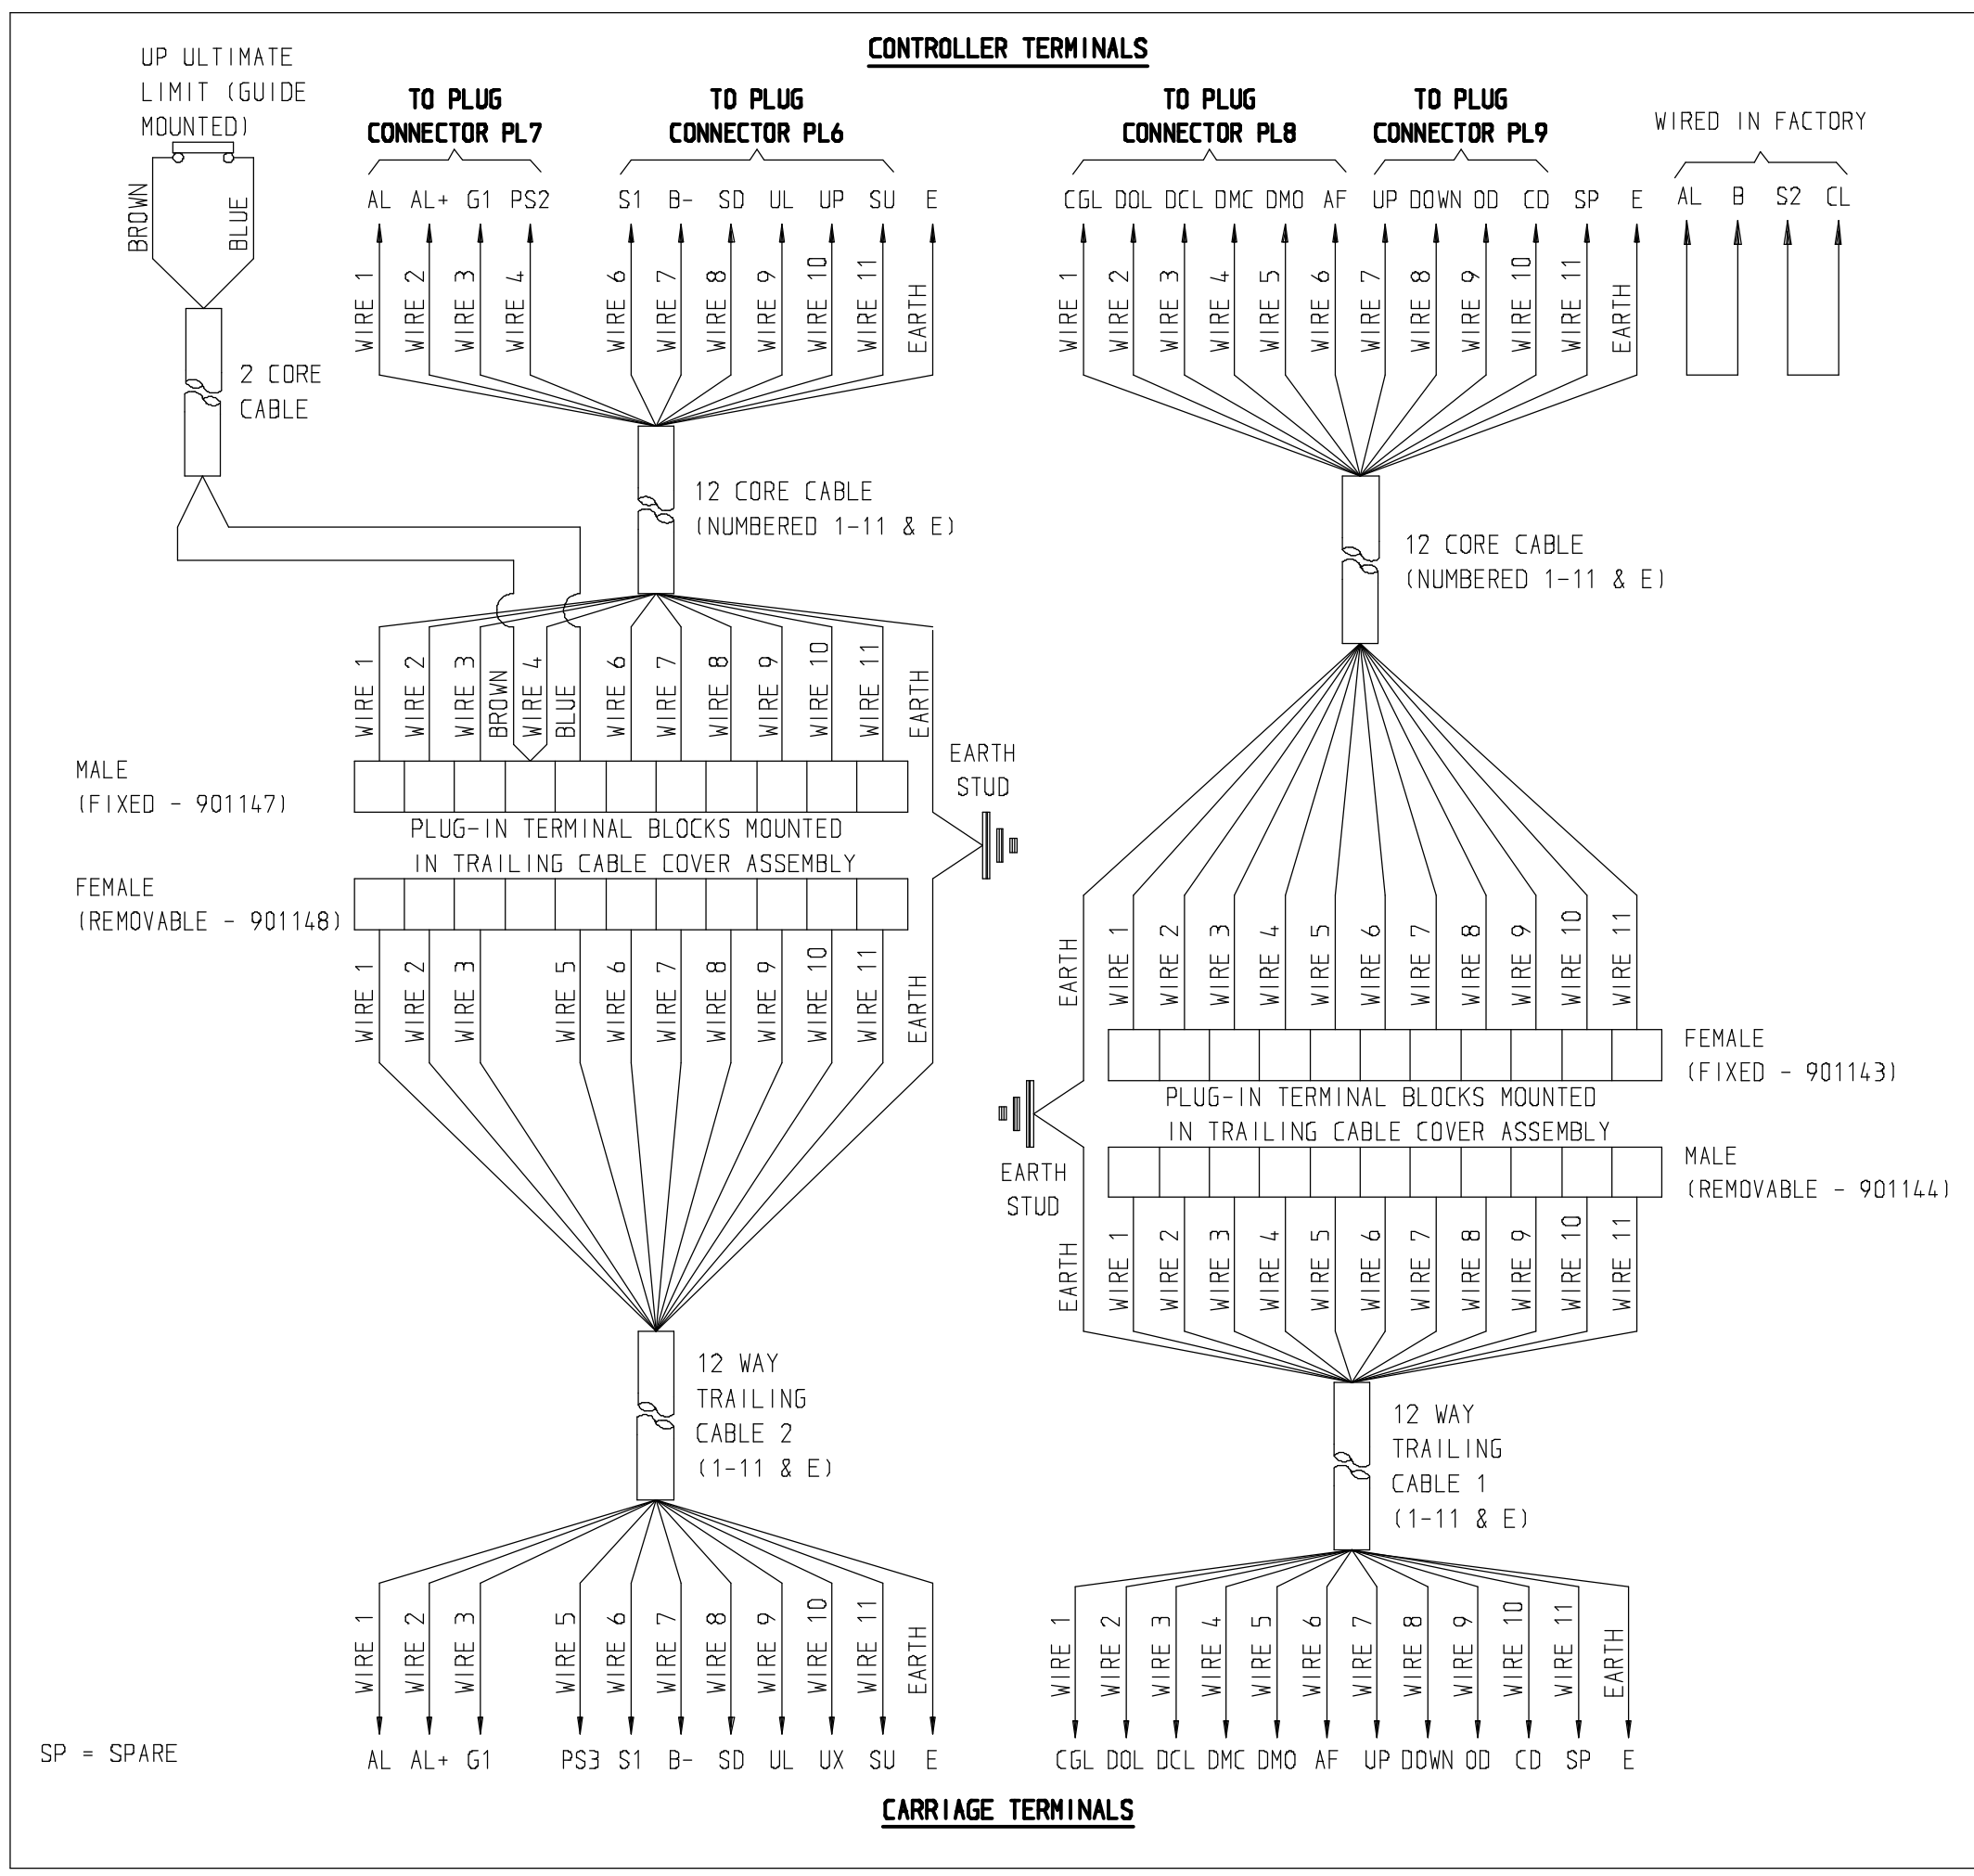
CONTROLLER TERMINALS

UP ULTIMATE LIMIT (GUIDE MOUNTED)

BROWN
BLUE

2 CORE CABLE

TO PLUG CONNECTOR PL7

AL AL+ G1 PS2

TO PLUG CONNECTOR PL6

S1 B- SD UL UP SU E

WIRE 1 WIRE 2 WIRE 3 WIRE 4 WIRE 6 WIRE 7 WIRE 8 WIRE 9 WIRE 10 WIRE 11 EARTH

12 CORE CABLE (NUMBERED 1-11 & E)

TO PLUG CONNECTOR PL8

CGL DOL DCL DMC DMO AF

TO PLUG CONNECTOR PL9

UP DOWN OD CD SP E

WIRED IN FACTORY

AL B S2 CL

WIRE 1 WIRE 2 WIRE 3 WIRE 4 WIRE 5 WIRE 6 WIRE 7 WIRE 8 WIRE 9 WIRE 10 WIRE 11 EARTH

12 CORE CABLE (NUMBERED 1-11 & E)

WIRE 1 WIRE 2 WIRE 3 BROWN WIRE 4 BLUE WIRE 6 WIRE 7 WIRE 8 WIRE 9 WIRE 10 WIRE 11 EARTH

MALE (FIXED - 901147)

EARTH STUD

PLUG-IN TERMINAL BLOCKS MOUNTED IN TRAILING CABLE COVER ASSEMBLY

FEMALE (REMOVABLE - 901148)

WIRE 1 WIRE 2 WIRE 3 WIRE 5 WIRE 6 WIRE 7 WIRE 8 WIRE 9 WIRE 10 WIRE 11 EARTH

EARTH WIRE 1 WIRE 2 WIRE 3 WIRE 4 WIRE 5 WIRE 6 WIRE 7 WIRE 8 WIRE 9 WIRE 10 WIRE 11

FEMALE (FIXED - 901143)

PLUG-IN TERMINAL BLOCKS MOUNTED IN TRAILING CABLE COVER ASSEMBLY

MALE (REMOVABLE - 901144)

EARTH STUD

EARTH WIRE 1 WIRE 2 WIRE 3 WIRE 4 WIRE 5 WIRE 6 WIRE 7 WIRE 8 WIRE 9 WIRE 10 WIRE 11

12 WAY TRAILING CABLE 2 (1-11 & E)

12 WAY TRAILING CABLE 1 (1-11 & E)

WIRE 1 WIRE 2 WIRE 3 WIRE 5 WIRE 6 WIRE 7 WIRE 8 WIRE 9 WIRE 10 WIRE 11 EARTH

WIRE 1 WIRE 2 WIRE 3 WIRE 4 WIRE 5 WIRE 6 WIRE 7 WIRE 8 WIRE 9 WIRE 10 WIRE 11 EARTH

SP = SPARE

AL AL+ G1 PS3 S1 B- SD UL UX SU E

CGL DOL DCL DMC DMO AF UP DOWN OD CD SP E

CARRIAGE TERMINALS